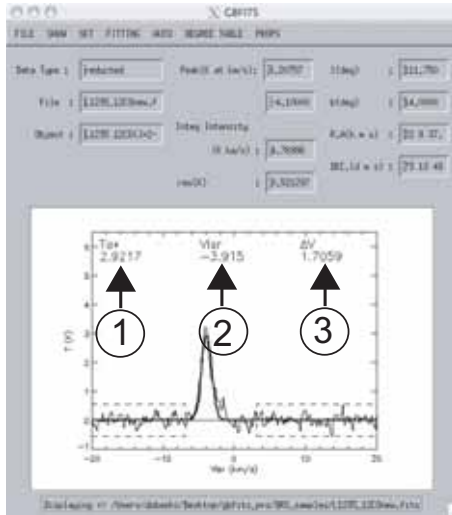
X CGFITS

FILE SHOW SET FITTING AXIS DEGREE TABLE PROPS

Data Type : reduced

File : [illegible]

Object : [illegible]

Peak(K at km/s): 3.2075? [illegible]

14.1000

Integ Intensity

(K km/s) : 4.7000

rms(K) : 0.321207

l(deg) : 311.750

b(deg) : 14.0000

R.A.(h m s): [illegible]

DEC.(d m s): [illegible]

Ta*
2.9217

Vlsr
−3.915

ΔV
1.7059

1

2

3

T (K)

Vlsr (km/s)

−20 −10 0 10 20

Displaying <- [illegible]